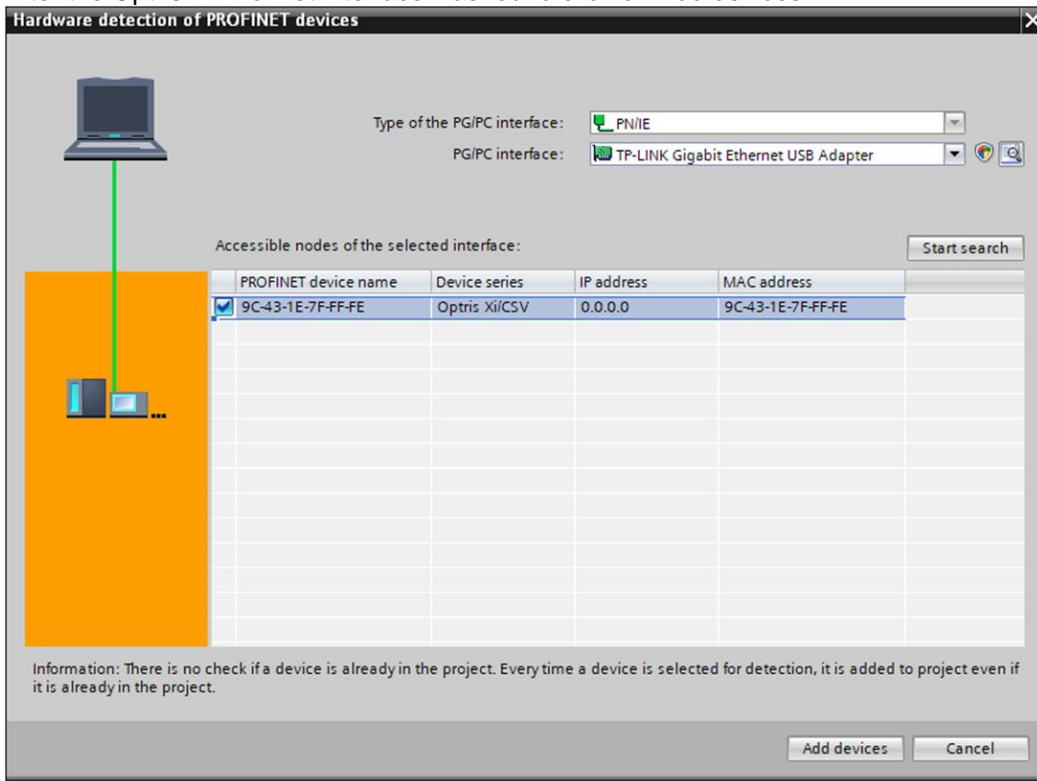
Hardware detection of PROFINET devices

Type of the PG/PC interface: PN/IE

PG/PC interface: TP-LINK Gigabit Ethernet USB Adapter

Accessible nodes of the selected interface:

Start search

| | PROFINET device name | Device series | IP address | MAC address |
|---|---|---|---|---|
| ☑ | 9C-43-1E-7F-FF-FE | Optris Xi/CSV | 0.0.0.0 | 9C-43-1E-7F-FF-FE |

Information: There is no check if a device is already in the project. Every time a device is selected for detection, it is added to project even if it is already in the project.

Add devices

Cancel